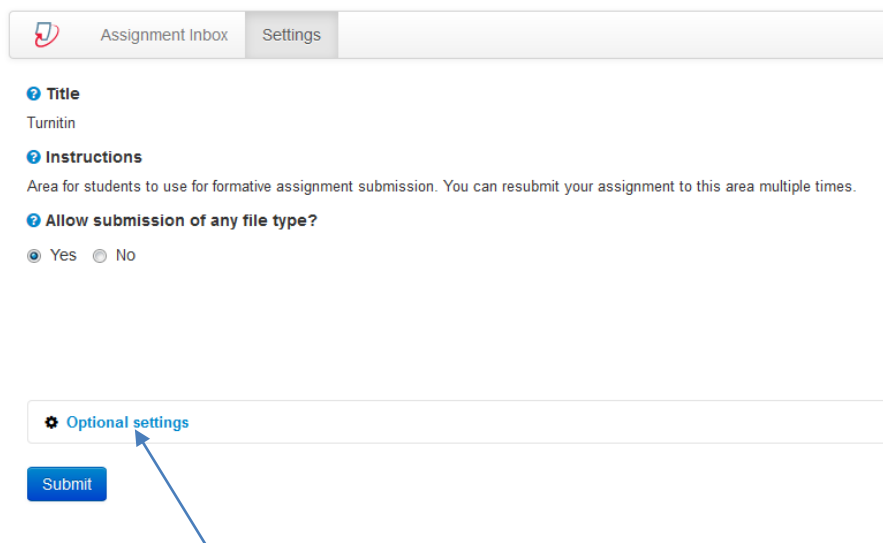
Assignment Inbox Settings

Title

Turnitin

Instructions

Area for students to use for formative assignment submission. You can resubmit your assignment to this area multiple times.

Allow submission of any file type?

Yes No

Optional settings

Submit